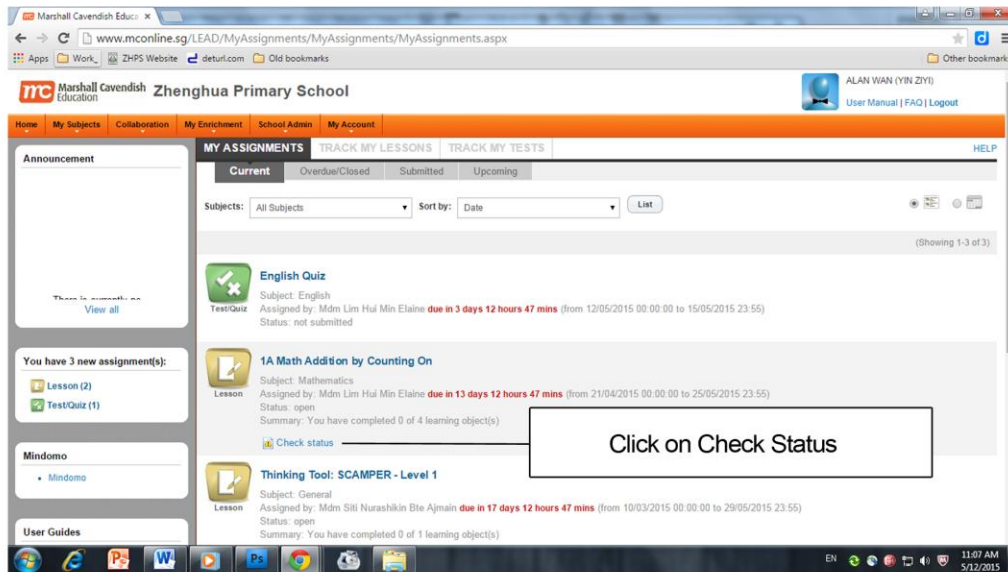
Marshall Cavendish Educa ×

www.mconline.sg/LEAD/MyAssignments/MyAssignments/MyAssignments.aspx

Apps Work_ ZHPS Website deturl.com Old bookmarks Other bookmarks

Marshall Cavendish Education Zhenghua Primary School

ALAN WAN (YIN ZIYI)
User Manual | FAQ | Logout

Home My Subjects Collaboration My Enrichment School Admin My Account

Announcement

There is currently no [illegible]
View all

You have 3 new assignment(s):
Lesson (2)
Test/Quiz (1)

Mindomo
• Mindomo

User Guides

MY ASSIGNMENTS TRACK MY LESSONS TRACK MY TESTS HELP

Current Overdue/Closed Submitted Upcoming

Subjects: All Subjects Sort by: Date List

(Showing 1-3 of 3)

English Quiz
Test/Quiz
Subject: English
Assigned by: Mdm Lim Hui Min Elaine due in 3 days 12 hours 47 mins (from 12/05/2015 00:00:00 to 15/05/2015 23:55)
Status: not submitted

1A Math Addition by Counting On
Lesson
Subject: Mathematics
Assigned by: Mdm Lim Hui Min Elaine due in 13 days 12 hours 47 mins (from 21/04/2015 00:00:00 to 25/05/2015 23:55)
Status: open
Summary: You have completed 0 of 4 learning object(s)
Check status

Click on Check Status

Thinking Tool: SCAMPER - Level 1
Lesson
Subject: General
Assigned by: Mdm Siti Nurashikin Bte Ajmain due in 17 days 12 hours 47 mins (from 10/03/2015 00:00:00 to 29/05/2015 23:55)
Status: open
Summary: You have completed 0 of 1 learning object(s)

EN 11:07 AM 5/12/2015